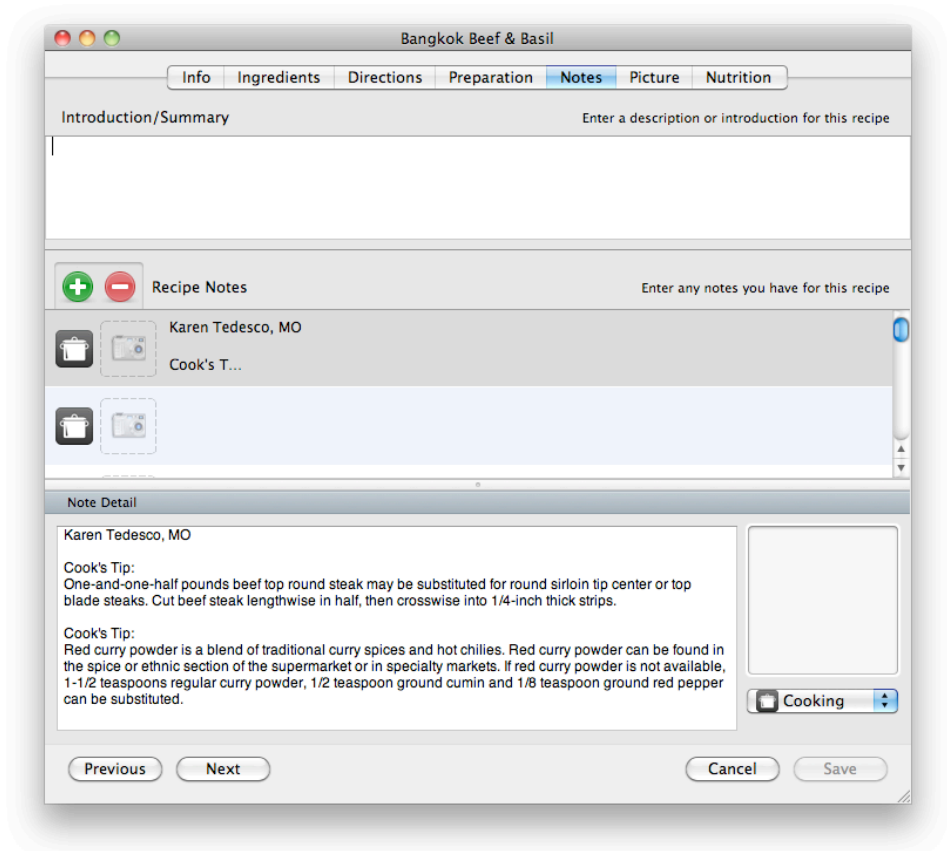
Bangkok Beef & Basil

Info | Ingredients | Directions | Preparation | Notes | Picture | Nutrition

Introduction/Summary

Enter a description or introduction for this recipe

Recipe Notes

Enter any notes you have for this recipe

Karen Tedesco, MO

Cook's T...

Note Detail

Karen Tedesco, MO

Cook's Tip:
One-and-one-half pounds beef top round steak may be substituted for round sirloin tip center or top blade steaks. Cut beef steak lengthwise in half, then crosswise into 1/4-inch thick strips.

Cook's Tip:
Red curry powder is a blend of traditional curry spices and hot chilies. Red curry powder can be found in the spice or ethnic section of the supermarket or in specialty markets. If red curry powder is not available, 1-1/2 teaspoons regular curry powder, 1/2 teaspoon ground cumin and 1/8 teaspoon ground red pepper can be substituted.

Cooking

Previous

Next

Cancel

Save